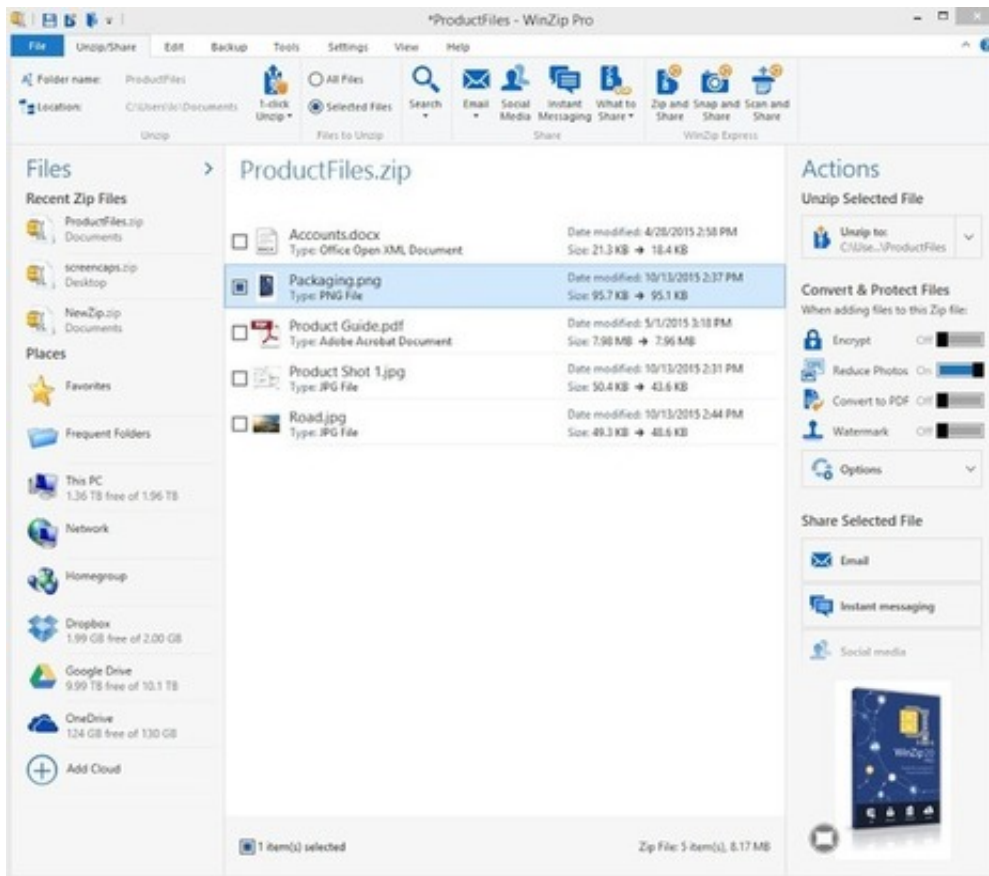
*ProductFiles - WinZip Pro

File Unzip/Share Edit Backup Tools Settings View Help

Folder name: ProductFiles
Location: C:\Users\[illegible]\Documents
Unzip

1-click Unzip
All Files
Selected Files
Files to Unzip

Search

Email Social Media Instant Messaging What to Share
Share

Zip and Share Snap and Share Scan and Share
WinZip Express

Files
Recent Zip Files
ProductFiles.zip
Documents
screencaps.zip
Desktop
NewZip.zip
Documents
Places
Favorites
Frequent Folders
This PC
1.36 TB free of 1.96 TB
Network
Homegroup
Dropbox
1.99 GB free of 2.00 GB
Google Drive
9.99 TB free of 10.1 TB
OneDrive
124 GB free of 130 GB
Add Cloud

ProductFiles.zip

| | | |
|---|---|---|
| Accounts.docx | Type: Office Open XML Document | Date modified: 4/28/2015 2:58 PM Size: 21.3 KB → 18.4 KB |
| Packaging.png | Type: PNG File | Date modified: 10/13/2015 2:37 PM Size: 95.7 KB → 95.1 KB |
| Product Guide.pdf | Type: Adobe Acrobat Document | Date modified: 5/1/2015 3:18 PM Size: 7.98 MB → 7.96 MB |
| Product Shot 1.jpg | Type: JPG File | Date modified: 10/13/2015 2:31 PM Size: 50.4 KB → 43.6 KB |
| Road.jpg | Type: JPG File | Date modified: 10/13/2015 2:44 PM Size: 49.3 KB → 48.6 KB |

1 item(s) selected
Zip File: 5 item(s), 8.17 MB

Actions
Unzip Selected File
Unzip to:
C:\Use...\ProductFiles
Convert & Protect Files
When adding files to this Zip file:
Encrypt Off
Reduce Photos On
Convert to PDF Off
Watermark Off
Options
Share Selected File
Email
Instant messaging
Social media

WinZip 20